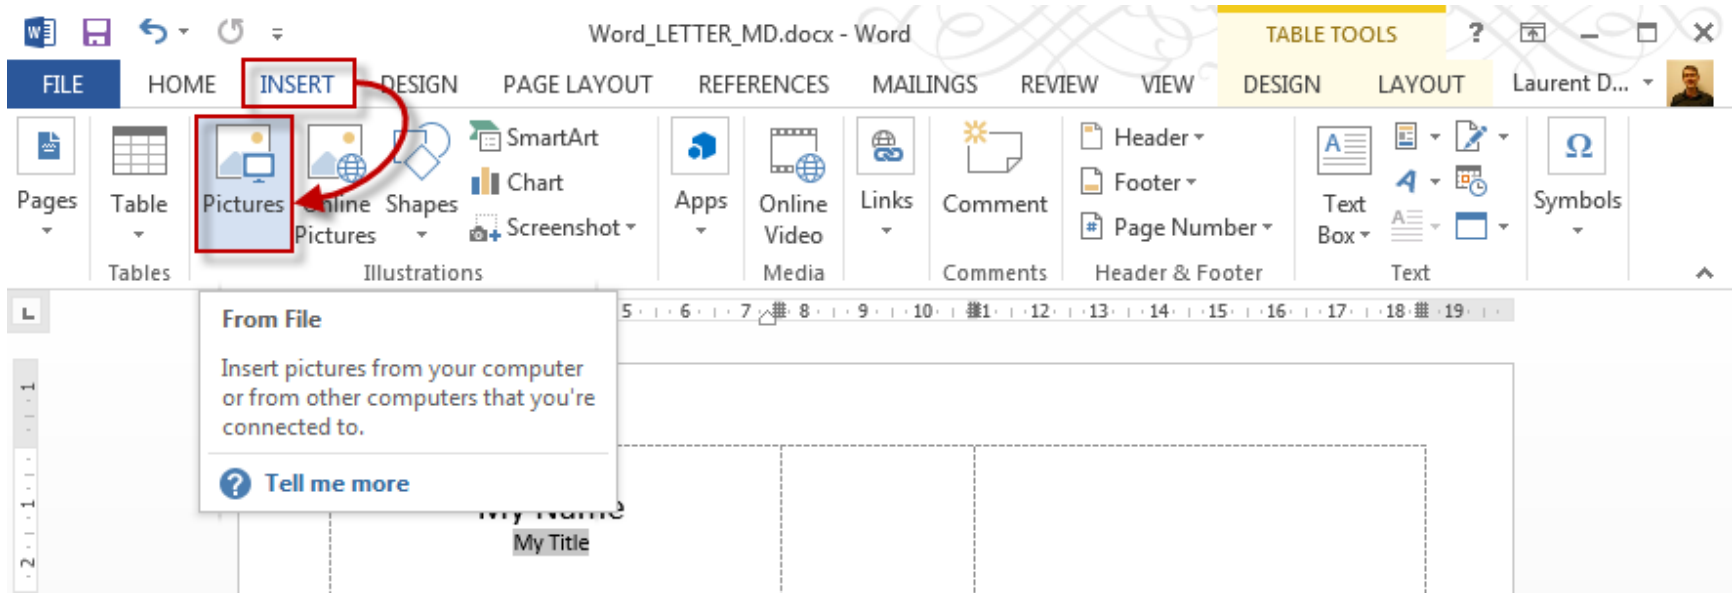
Word_LETTER_MD.docx - Word

TABLE TOOLS

?

FILE HOME INSERT DESIGN PAGE LAYOUT REFERENCES MAILINGS REVIEW VIEW DESIGN LAYOUT Laurent D...

Pages

Table

Tables

Pictures

Online Pictures

Shapes

SmartArt

Chart

Screenshot

Illustrations

Apps

Online Video

Media

Links

Comment

Comments

Header

Footer

Page Number

Header & Footer

Text Box

Text

Symbols

From File

Insert pictures from your computer or from other computers that you're connected to.

Tell me more

5 · 6 · 7 · 8 · 9 · 10 · 11 · 12 · 13 · 14 · 15 · 16 · 17 · 18 · 19

1 · 1 · 2

My Name

My Title